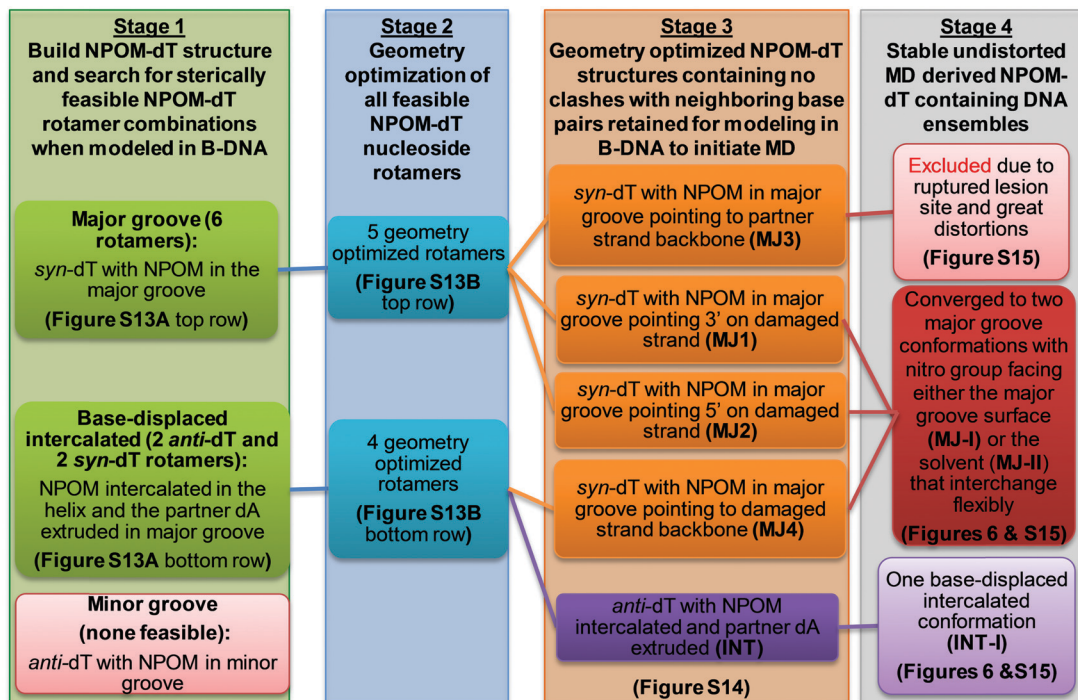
Stage 1
Build NPOM-dT structure and search for sterically feasible NPOM-dT rotamer combinations when modeled in B-DNA

Major groove (6 rotamers):
syn-dT with NPOM in the major groove
(Figure S13A top row)

Base-displaced intercalated (2 anti-dT and 2 syn-dT rotamers):
NPOM intercalated in the helix and the partner dA extruded in major groove
(Figure S13A bottom row)

Minor groove (none feasible):
anti-dT with NPOM in minor groove

Stage 2
Geometry optimization of all feasible NPOM-dT nucleoside rotamers

5 geometry optimized rotamers
(Figure S13B top row)

4 geometry optimized rotamers
(Figure S13B bottom row)

Stage 3
Geometry optimized NPOM-dT structures containing no clashes with neighboring base pairs retained for modeling in B-DNA to initiate MD

syn-dT with NPOM in major groove pointing to partner strand backbone (MJ3)

syn-dT with NPOM in major groove pointing 3' on damaged strand (MJ1)

syn-dT with NPOM in major groove pointing 5' on damaged strand (MJ2)

syn-dT with NPOM in major groove pointing to damaged strand backbone (MJ4)

anti-dT with NPOM intercalated and partner dA extruded (INT)

(Figure S14)

Stage 4
Stable undistorted MD derived NPOM-dT containing DNA ensembles

Excluded due to ruptured lesion site and great distortions
(Figure S15)

Converged to two major groove conformations with nitro group facing either the major groove surface (MJ-I) or the solvent (MJ-II) that interchange flexibly
(Figures 6 & S15)

One base-displaced intercalated conformation (INT-I)
(Figures 6 &S15)